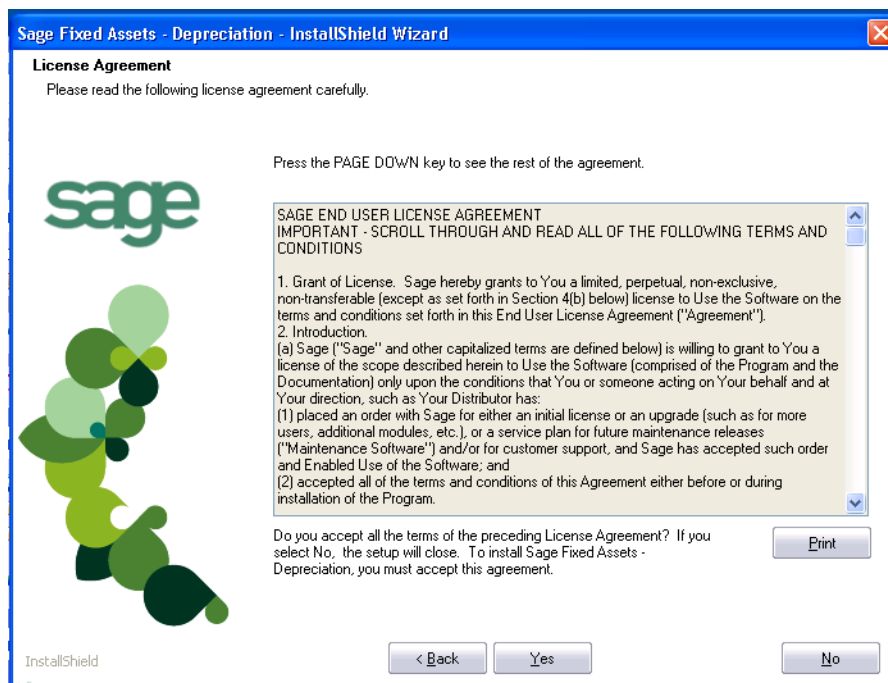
Sage Fixed Assets - Depreciation - InstallShield Wizard

License Agreement

Please read the following license agreement carefully.

sage

Press the PAGE DOWN key to see the rest of the agreement.

SAGE END USER LICENSE AGREEMENT
IMPORTANT - SCROLL THROUGH AND READ ALL OF THE FOLLOWING TERMS AND CONDITIONS

1. Grant of License. Sage hereby grants to You a limited, perpetual, non-exclusive, non-transferable (except as set forth in Section 4(b) below) license to Use the Software on the terms and conditions set forth in this End User License Agreement ("Agreement").
2. Introduction.
(a) Sage ("Sage" and other capitalized terms are defined below) is willing to grant to You a license of the scope described herein to Use the Software (comprised of the Program and the Documentation) only upon the conditions that You or someone acting on Your behalf and at Your direction, such as Your Distributor has:
(1) placed an order with Sage for either an initial license or an upgrade (such as for more users, additional modules, etc.), or a service plan for future maintenance releases ("Maintenance Software") and/or for customer support, and Sage has accepted such order and Enabled Use of the Software; and
(2) accepted all of the terms and conditions of this Agreement either before or during installation of the Program.

Do you accept all the terms of the preceding License Agreement? If you select No, the setup will close. To install Sage Fixed Assets - Depreciation, you must accept this agreement.

Print

InstallShield

< Back

Yes

No